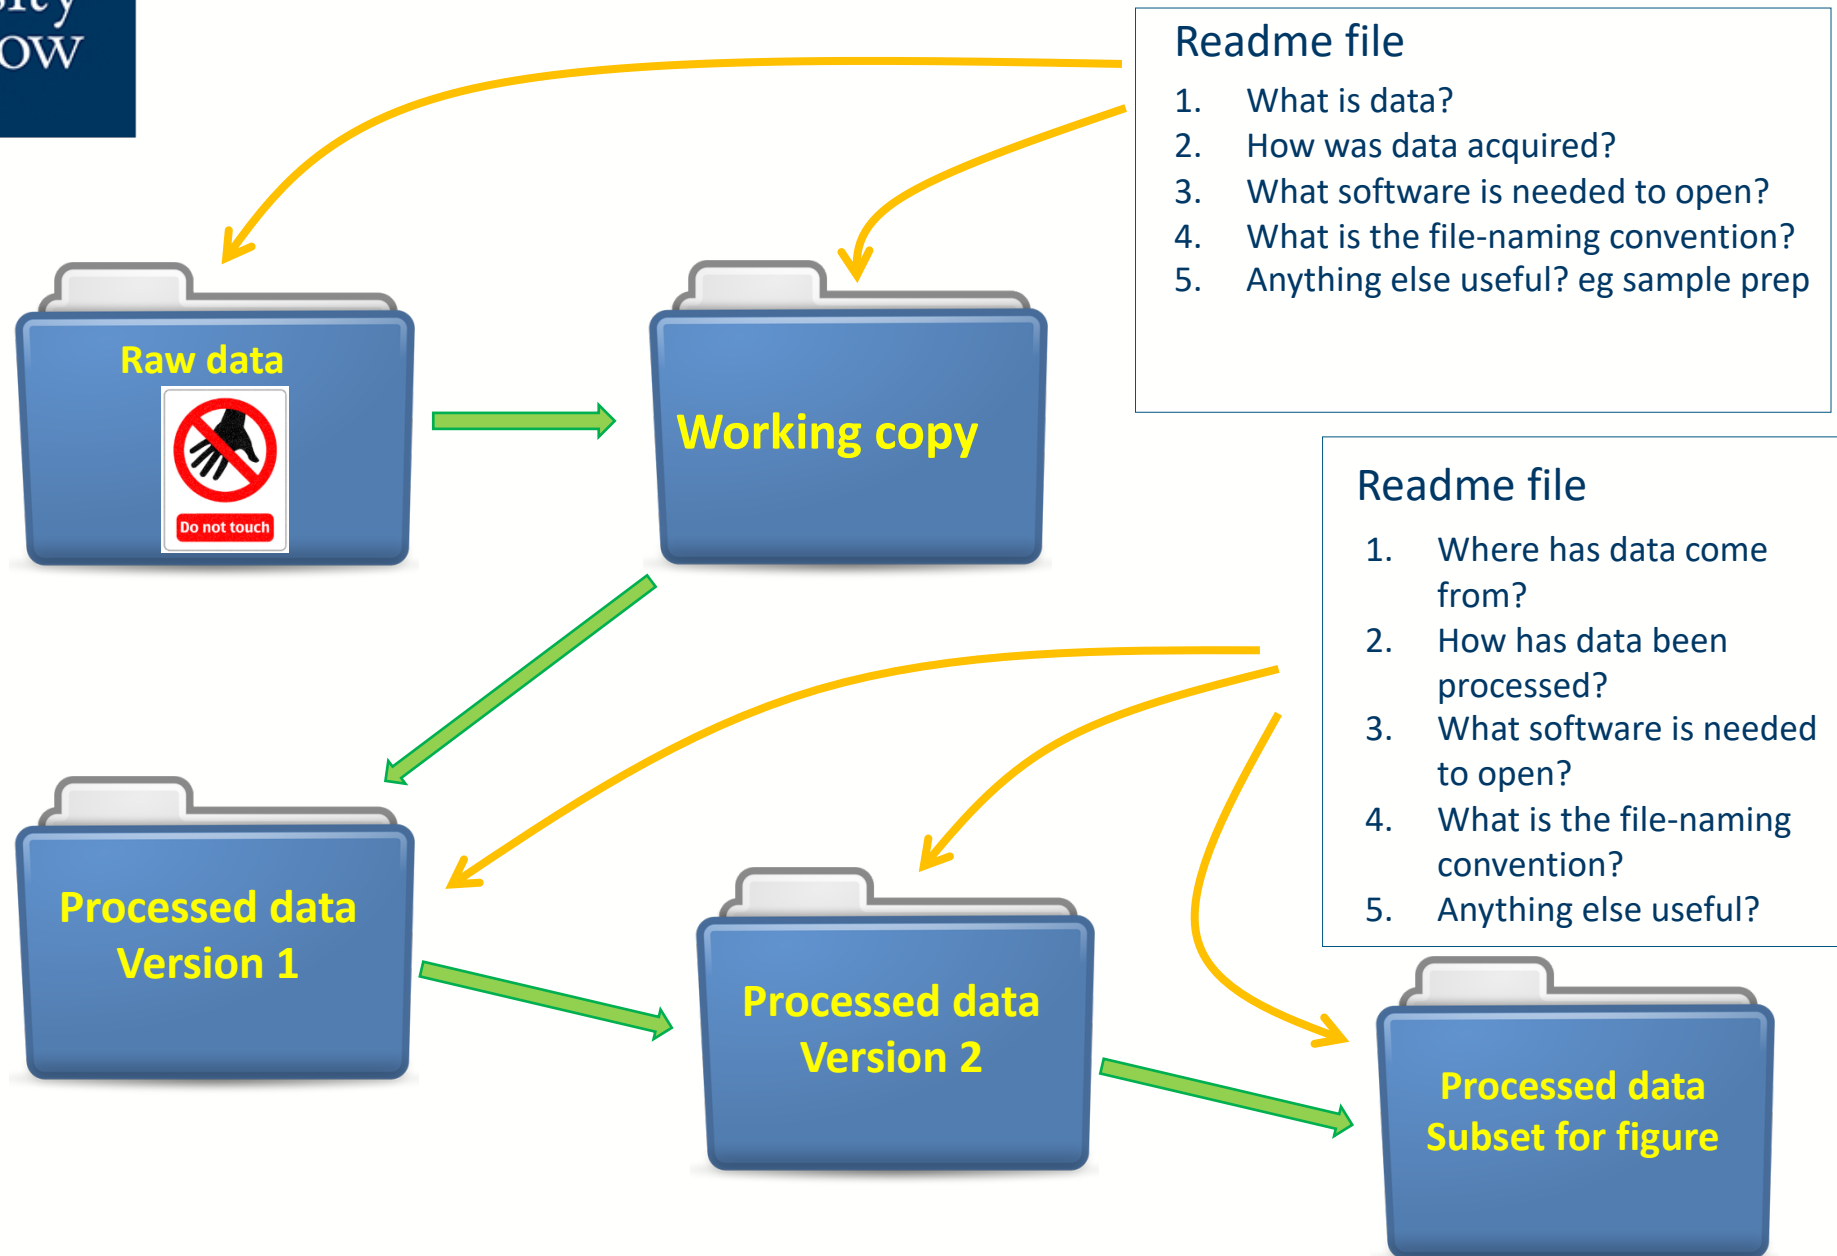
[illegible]ity
ow

Readme file
1. What is data?
2. How was data acquired?
3. What software is needed to open?
4. What is the file-naming convention?
5. Anything else useful? eg sample prep

Raw data

Do not touch

Working copy

Readme file
1. Where has data come from?
2. How has data been processed?
3. What software is needed to open?
4. What is the file-naming convention?
5. Anything else useful?

Processed data Version 1

Processed data Version 2

Processed data Subset for figure